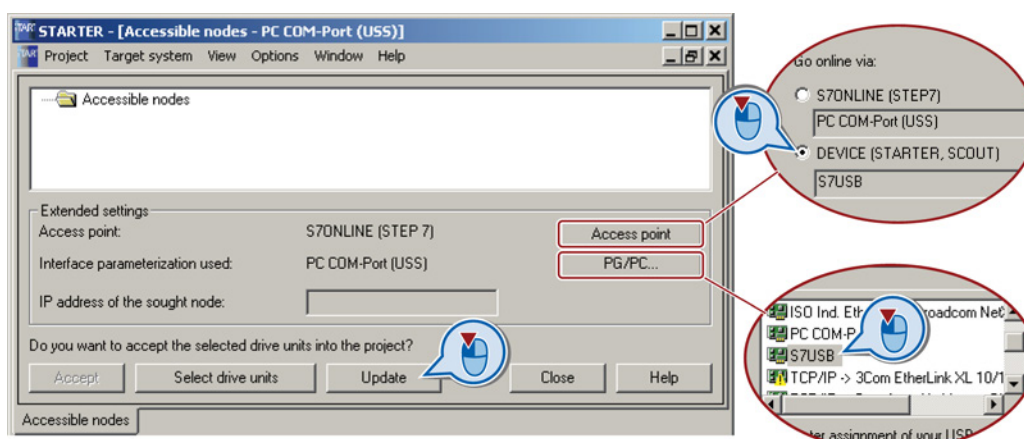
STARTER - [Accessible nodes - PC COM-Port (USS)]

Project Target system View Options Window Help

Accessible nodes

Extended settings

Access point: S7ONLINE (STEP 7) Access point

Interface parameterization used: PC COM-Port (USS) PG/PC...

IP address of the sought node:

Do you want to accept the selected drive units into the project?

Accept Select drive units Update Close Help

Accessible nodes

Go online via:

S7ONLINE (STEP7)

PC COM-Port (USS)

DEVICE (STARTER, SCOUT)

S7USB

ISO Ind. Eth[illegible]roadcom Ne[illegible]

PC COM-P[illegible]

S7USB

TCP/IP -> 3Com EtherLink XL 10/1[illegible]

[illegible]ter assignment of your USB